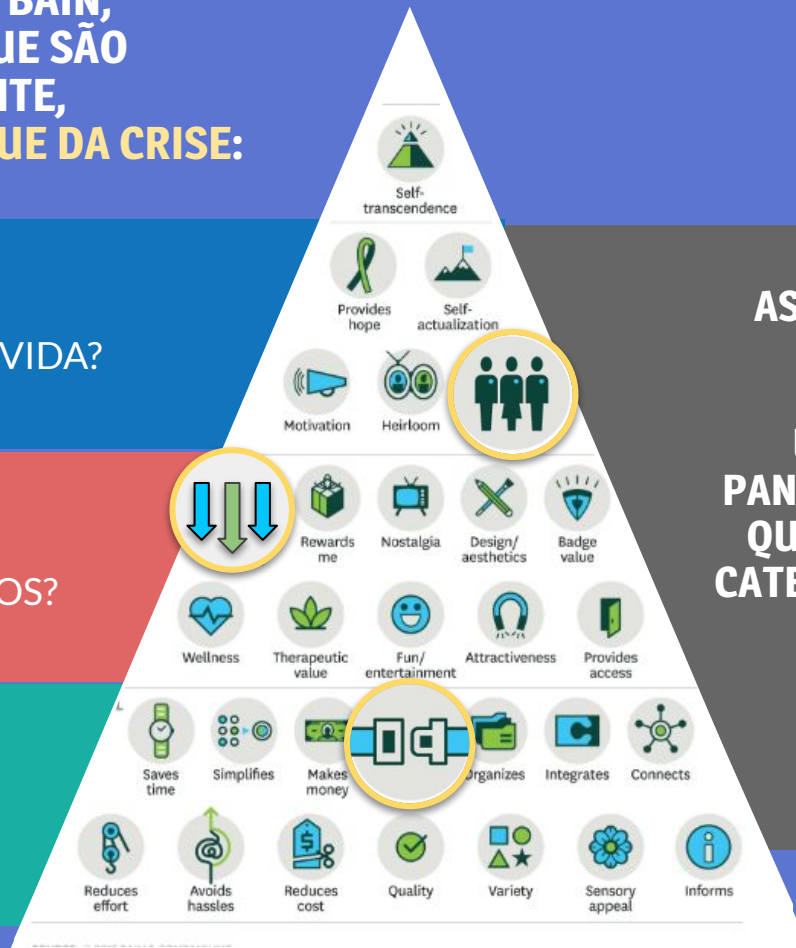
BAIN,
UE SÃO
ITE,
UE DA CRISE:

VIDA?

OS?

Self-transcendence

Provides hope

Self-actualization

Motivation

Heirloom

Rewards me

Nostalgia

Design/ aesthetics

Badge value

Wellness

Therapeutic value

Fun/ entertainment

Attractiveness

Provides access

Saves time

Simplifies

Makes money

Organizes

Integrates

Connects

Reduces effort

Avoids hassles

Reduces cost

Quality

Variety

Sensory appeal

Informs

AS

PAN
QU
CATE